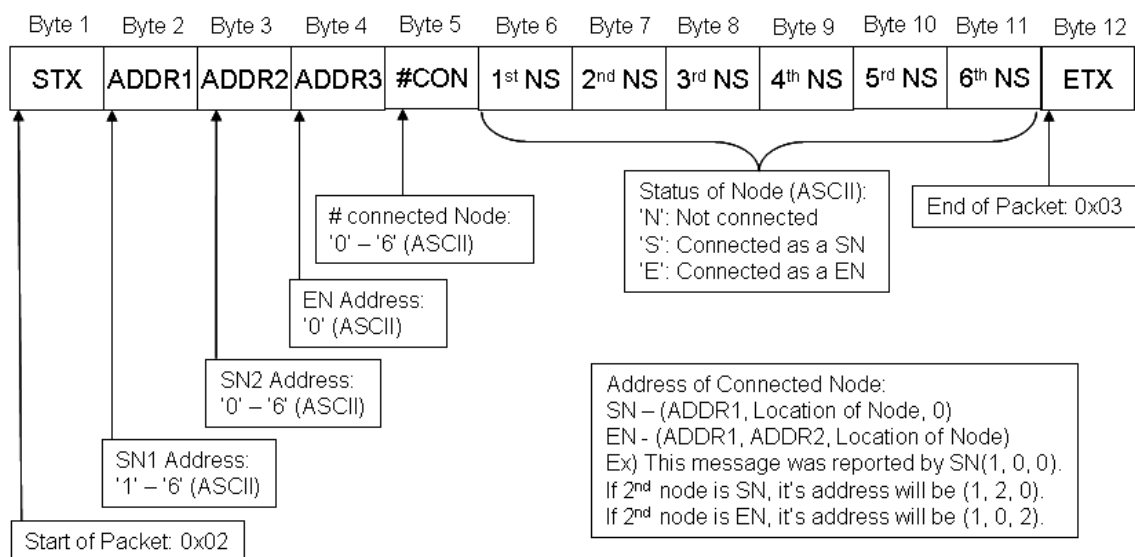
| Byte 1 | Byte 2 | Byte 3 | Byte 4 | Byte 5 | Byte 6 | Byte 7 | Byte 8 | Byte 9 | Byte 10 | Byte 11 | Byte 12 |
|---|---|---|---|---|---|---|---|---|---|---|---|
| STX | ADDR1 | ADDR2 | ADDR3 | #CON | 1st NS | 2nd NS | 3rd NS | 4th NS | 5rd NS | 6th NS | ETX |

# connected Node: '0' – '6' (ASCII)

Status of Node (ASCII):
'N': Not connected
'S': Connected as a SN
'E': Connected as a EN

End of Packet: 0x03

EN Address: '0' (ASCII)

SN2 Address: '0' – '6' (ASCII)

Address of Connected Node:
SN – (ADDR1, Location of Node, 0)
EN - (ADDR1, ADDR2, Location of Node)
Ex) This message was reported by SN(1, 0, 0).
If 2nd node is SN, it's address will be (1, 2, 0).
If 2nd node is EN, it's address will be (1, 0, 2).

SN1 Address: '1' – '6' (ASCII)

Start of Packet: 0x02